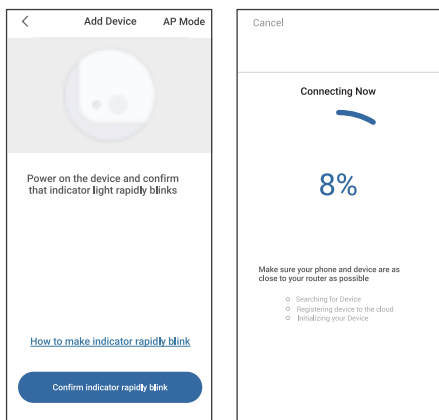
<

Add Device

AP Mode

Power on the device and confirm that indicator light rapidly blinks

How to make indicator rapidly blink

Confirm indicator rapidly blink

Cancel

Connecting Now

8%

Make sure your phone and device are as close to your router as possible

Searching for Device

Registering device to the cloud

Initializing your Device